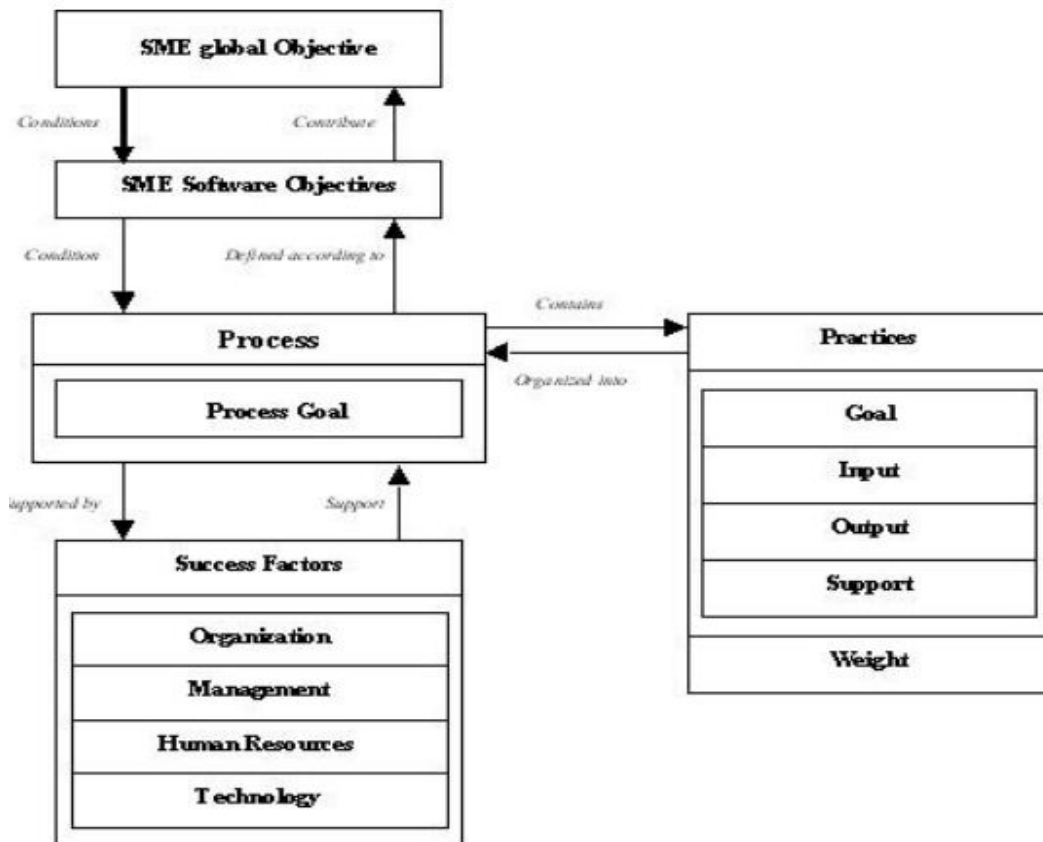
SME global Objective

Conditions

Contribute

SME Software Objectives

Condition

Defined according to

Process

Process Goal

Contains

Organized into

Practices

Goal

Input

Output

Support

Weight

upported by

Support

Success Factors

Organization

Management

Human Resources

Technology